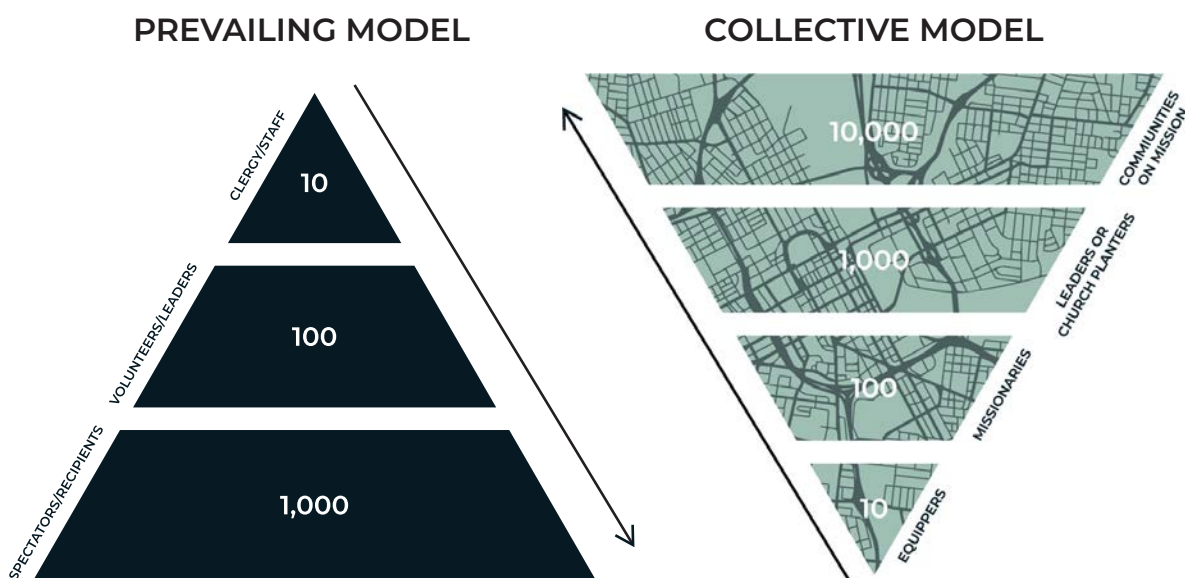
PREVAILING MODEL

CLERGY/STAFF
10

VOLUNTEERS/LEADERS
100

SPECTATORS/RECIPIENTS
1,000

COLLECTIVE MODEL

10,000
COMMUNITIES ON MISSION

1,000
LEADERS OR CHURCH PLANTERS

100
MISSIONARIES

10
EQUIPPERS